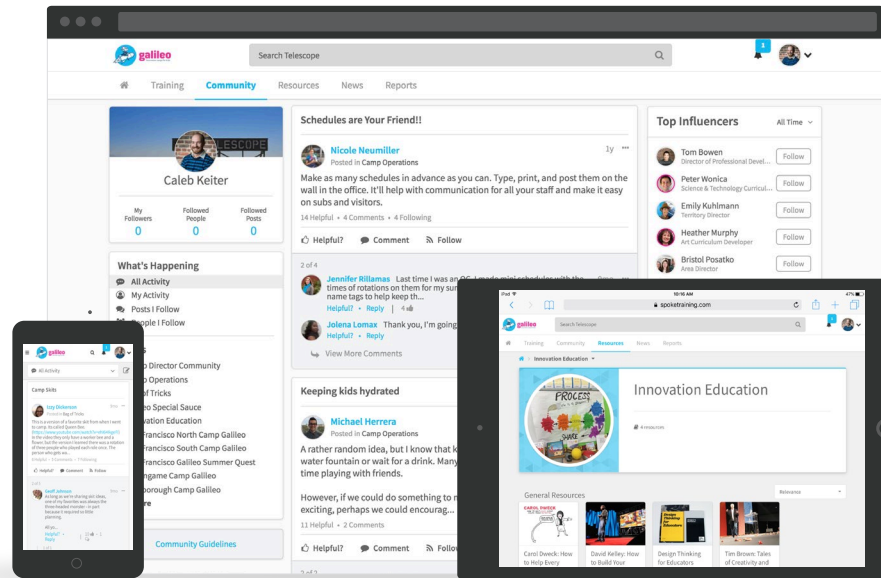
galileo

Search Telescope

1

Training Community Resources News Reports

Caleb Keiter

My Followers 0
Followed People 0
Followed Posts 0

What's Happening

All Activity
My Activity
Posts I Follow
People I Follow

o Director Community
o Operations
of Tricks
eo Special Sauce
nnovation Education
Francisco North Camp Galileo
Francisco South Camp Galileo
Francisco Galileo Summer Quest
ngame Camp Galileo
borough Camp Galileo
re

Community Guidelines

Schedules are Your Friend!!

Nicole Neumiller
Posted in Camp Operations
1y

Make as many schedules in advance as you can. Type, print, and post them on the wall in the office. It'll help with communication for all your staff and make it easy on subs and visitors.

14 Helpful • 4 Comments • 4 Following

Helpful? Comment Follow

2 of 4

Jennifer Rillamas Last time I was an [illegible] times of rotations on them for my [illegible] name tags to help keep th...
Helpful? • Reply | 4

Jolena Lomax Thank you, I'm going
Helpful? • Reply

View More Comments

Keeping kids hydrated

Michael Herrera
Posted in Camp Operations

A rather random idea, but I know that k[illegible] water fountain or wait for a drink. Many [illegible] time playing with friends.

However, if we could do something to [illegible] exciting, perhaps we could encourag...

11 Helpful • 2 Comments

Helpful? Comment Follo

Top Influencers
All Time

Tom Bowen
Director of Professional Devel...
Follow

Peter Wonica
Science & Technology Curricul...
Follow

Emily Kuhlmann
Territory Director
Follow

Heather Murphy
Art Curriculum Developer
Follow

Bristol Posatko
Area Director
Follow

galileo
All Activity
Camp Skits
Izzy Dickerson
Posted in Bag of Tricks

iPad 10:16 AM
spoketraining.com
galileo
Search Telescope
Training Community Resources News Reports
Innovation Education
Innovation Education
PROCESS
SHARE
4 resources
General Resources
Relevance
Carol Dweck: How to Help Every
David Kelley: How to Build Your
Design Thinking for Educators
Tim Brown: Tales of Creativity and